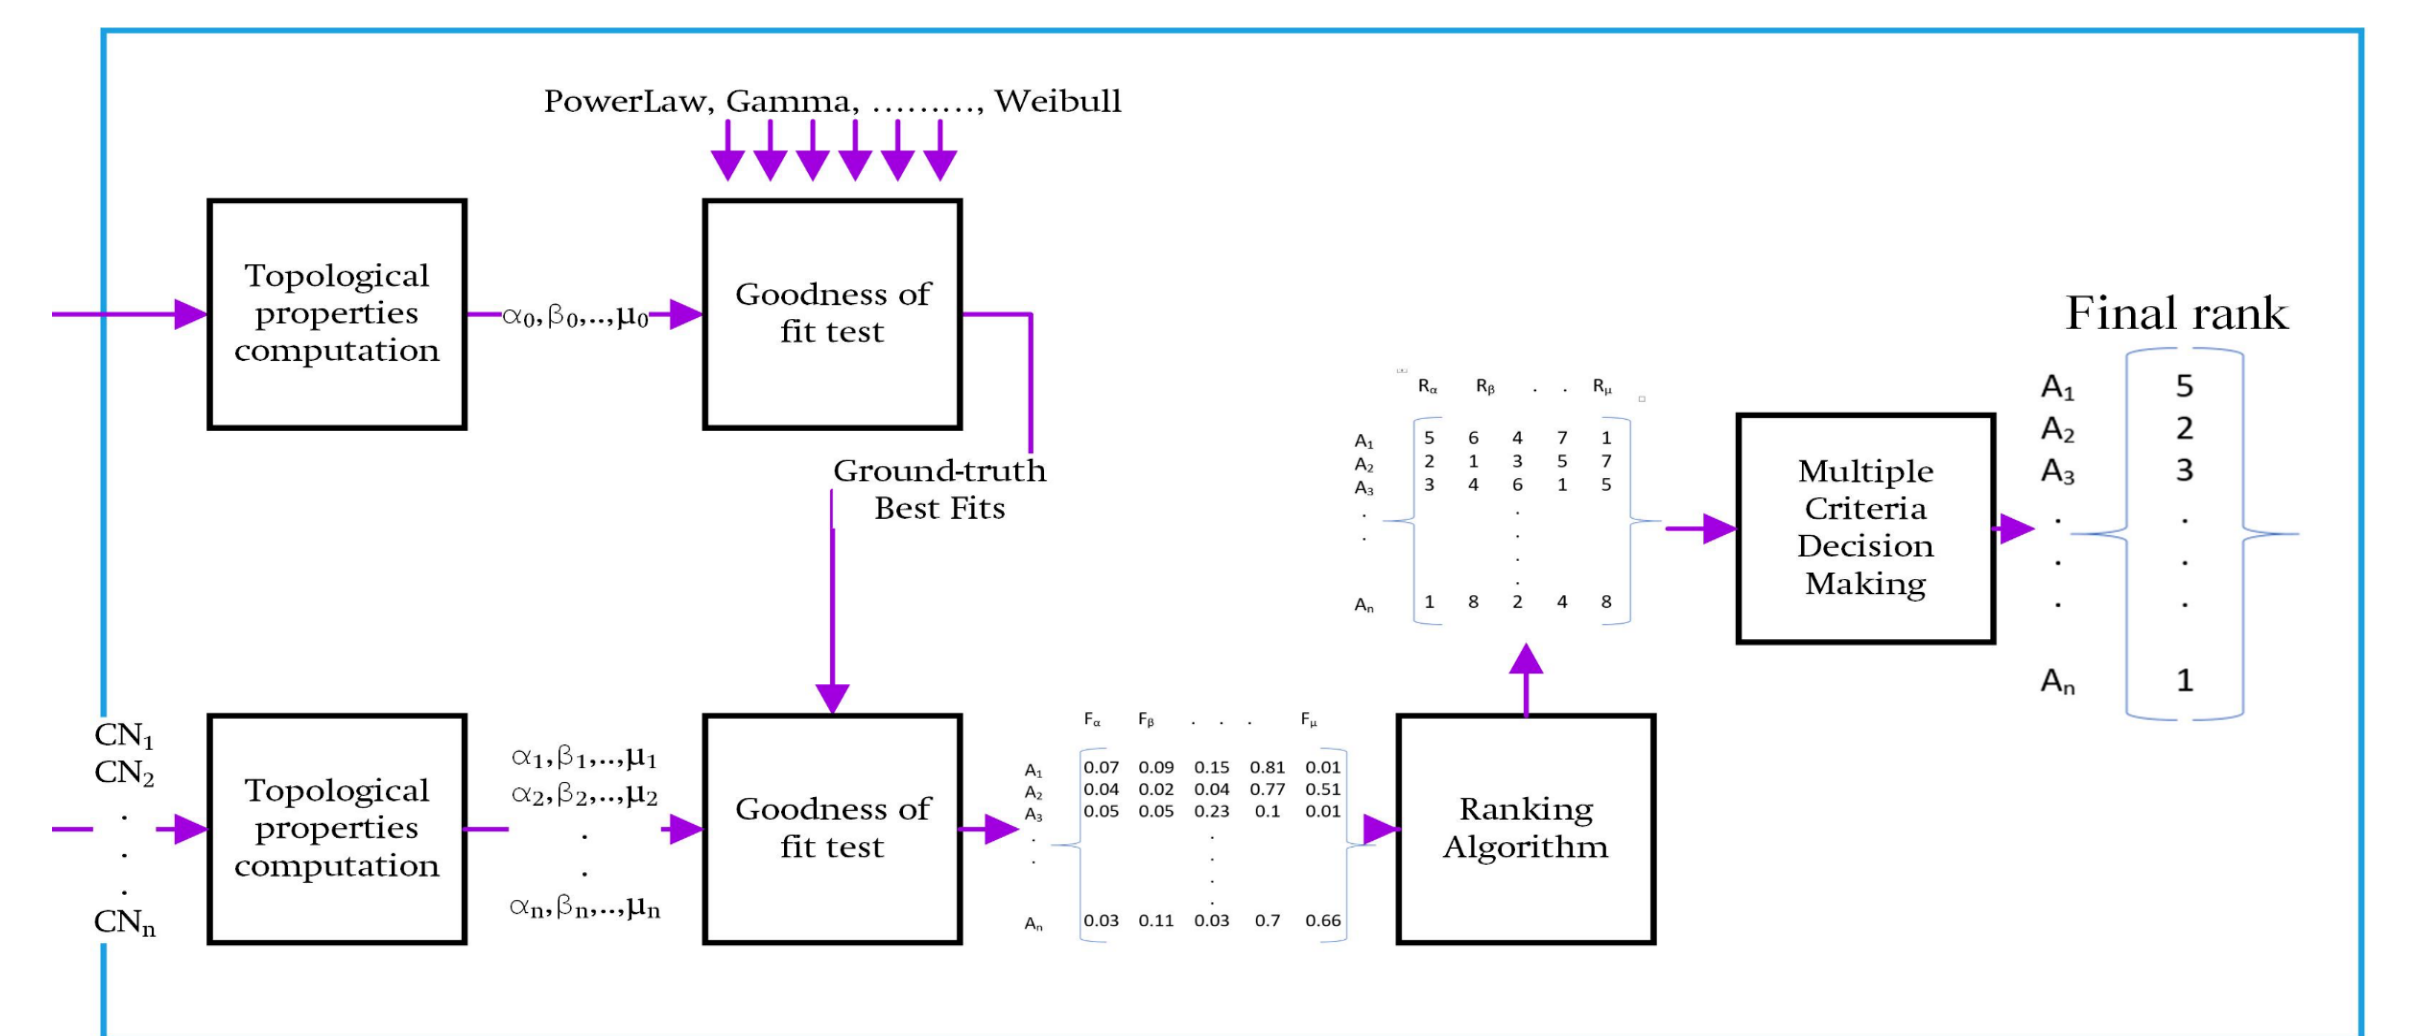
PowerLaw, Gamma, ........., Weibull

Topological properties computation

$\alpha_0, \beta_0, .., \mu_0$

Goodness of fit test

Ground-truth Best Fits

Final rank

| | $R_\alpha$ | $R_\beta$ | . | . | $R_\mu$ |
|---|---|---|---|---|---|
| $A_1$ | 5 | 6 | 4 | 7 | 1 |
| $A_2$ | 2 | 1 | 3 | 5 | 7 |
| $A_3$ | 3 | 4 | 6 | 1 | 5 |
| . | | | . | | |
| . | | | . | | |
| $A_n$ | 1 | 8 | 2 | 4 | 8 |

Multiple Criteria Decision Making

| | |
|---|---|
| $A_1$ | 5 |
| $A_2$ | 2 |
| $A_3$ | 3 |
| . | . |
| . | . |
| . | . |
| $A_n$ | 1 |

$CN_1$
$CN_2$
.
.
.
$CN_n$

Topological properties computation

$\alpha_1, \beta_1, .., \mu_1$
$\alpha_2, \beta_2, .., \mu_2$
.
.
$\alpha_n, \beta_n, .., \mu_n$

Goodness of fit test

| | $F_\alpha$ | $F_\beta$ | . . . | | $F_\mu$ |
|---|---|---|---|---|---|
| $A_1$ | 0.07 | 0.09 | 0.15 | 0.81 | 0.01 |
| $A_2$ | 0.04 | 0.02 | 0.04 | 0.77 | 0.51 |
| $A_3$ | 0.05 | 0.05 | 0.23 | 0.1 | 0.01 |
| . | | | . | | |
| . | | | . | | |
| $A_n$ | 0.03 | 0.11 | 0.03 | 0.7 | 0.66 |

Ranking Algorithm